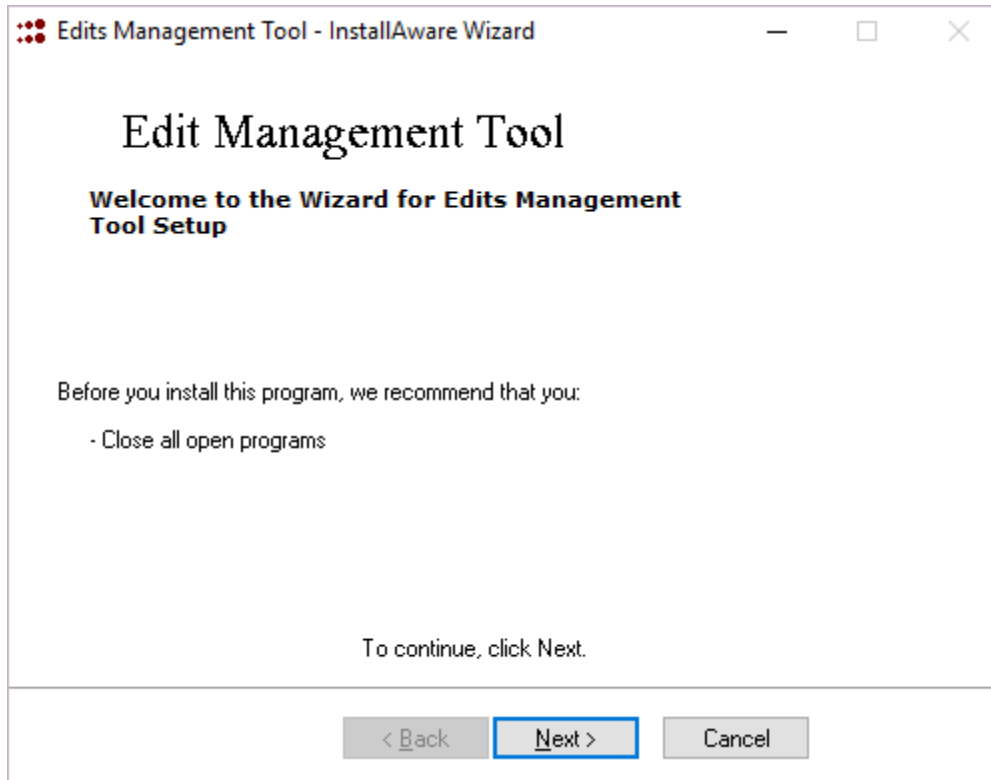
Edits Management Tool - InstallAware Wizard

Edit Management Tool

Welcome to the Wizard for Edits Management Tool Setup

Before you install this program, we recommend that you:

- Close all open programs

To continue, click Next.

< Back
Next >
Cancel